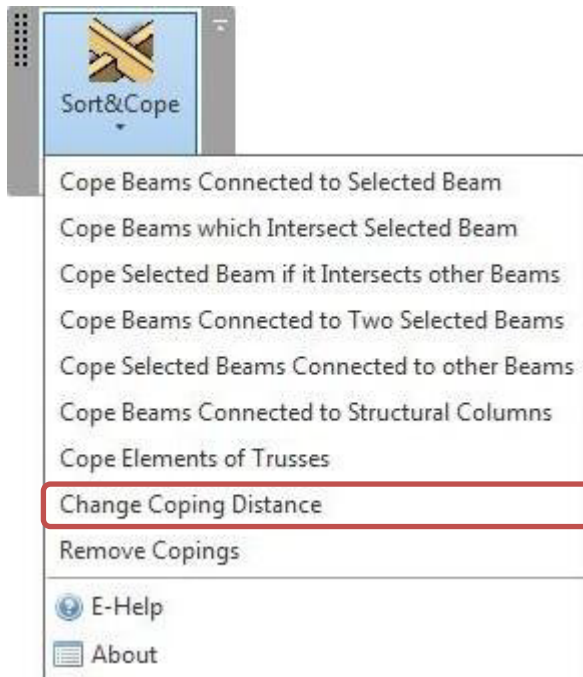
Sort&Cope

Cope Beams Connected to Selected Beam
Cope Beams which Intersect Selected Beam
Cope Selected Beam if it Intersects other Beams
Cope Beams Connected to Two Selected Beams
Cope Selected Beams Connected to other Beams
Cope Beams Connected to Structural Columns
Cope Elements of Trusses
Change Coping Distance
Remove Copings
E-Help
About